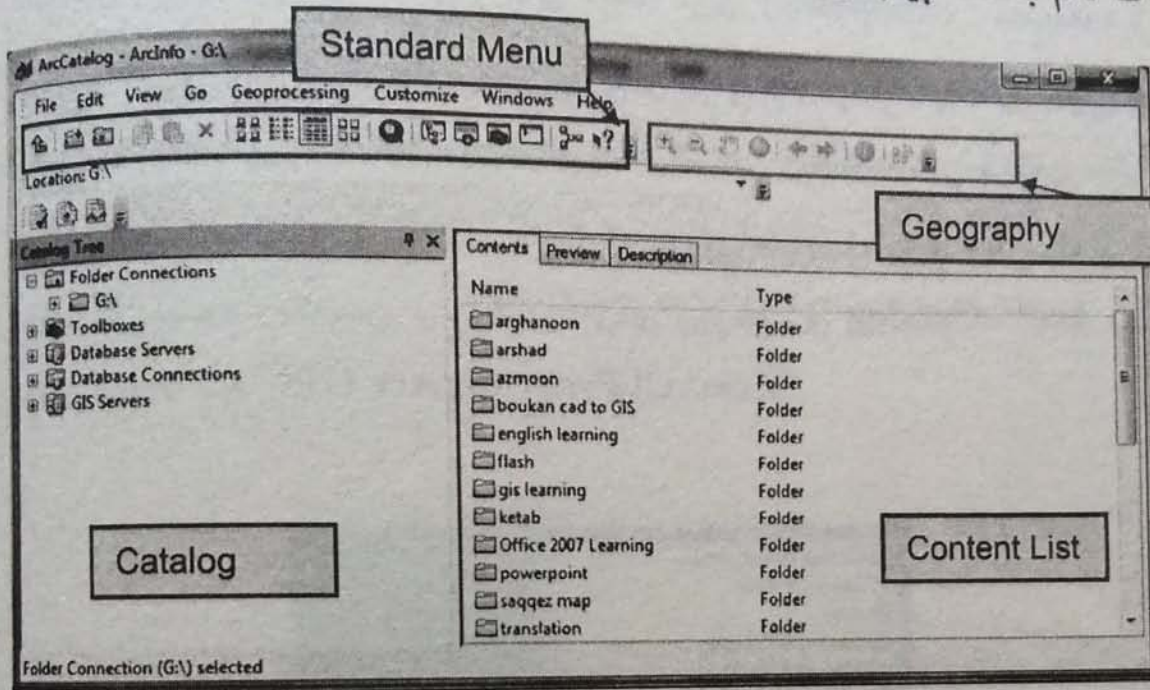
ArcCatalog - ArcInfo - G:\

Standard Menu

File Edit View Go Geoprocessing Customize Windows Help

Location: G:\

Geography

Catalog Tree

Folder Connections
G:\
Toolboxes
Database Servers
Database Connections
GIS Servers

Contents Preview Description

| Name | Type |
|---|---|
| arghanoon | Folder |
| arshad | Folder |
| azmoon | Folder |
| boukan cad to GIS | Folder |
| english learning | Folder |
| flash | Folder |
| gis learning | Folder |
| ketab | Folder |
| Office 2007 Learning | Folder |
| powerpoint | Folder |
| saqqez map | Folder |
| translation | Folder |

Catalog

Content List

Folder Connection (G:\) selected